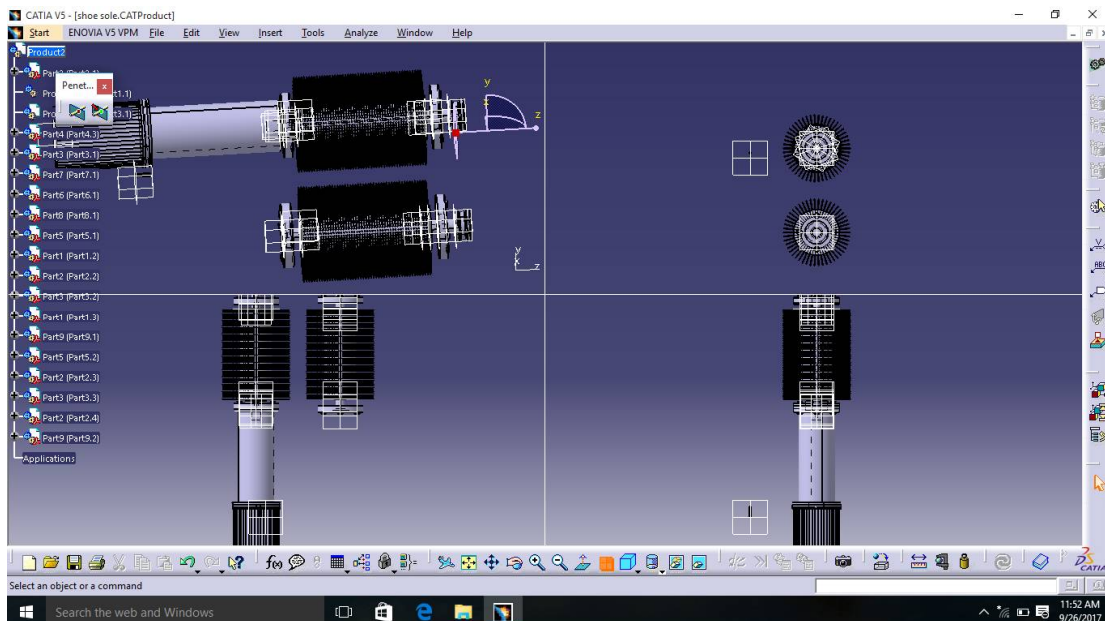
CATIA V5 - [shoe sole.CATProduct]

Start ENOVIA V5 VPM File Edit View Insert Tools Analyze Window Help

Product2
Part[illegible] (Part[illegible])
Penet... x
Pro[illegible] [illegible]t1.1)
Pro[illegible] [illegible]t3.1)
Part4 (Part4.3)
Part3 (Part3.1)
Part7 (Part7.1)
Part6 (Part6.1)
Part8 (Part8.1)
Part5 (Part5.1)
Part1 (Part1.2)
Part2 (Part2.2)
Part3 (Part3.2)
Part1 (Part1.3)
Part9 (Part9.1)
Part5 (Part5.2)
Part2 (Part2.3)
Part3 (Part3.3)
Part2 (Part2.4)
Part9 (Part9.2)
Applications

y
z
y
z

Select an object or a command

Search the web and Windows

11:52 AM
9/26/2017